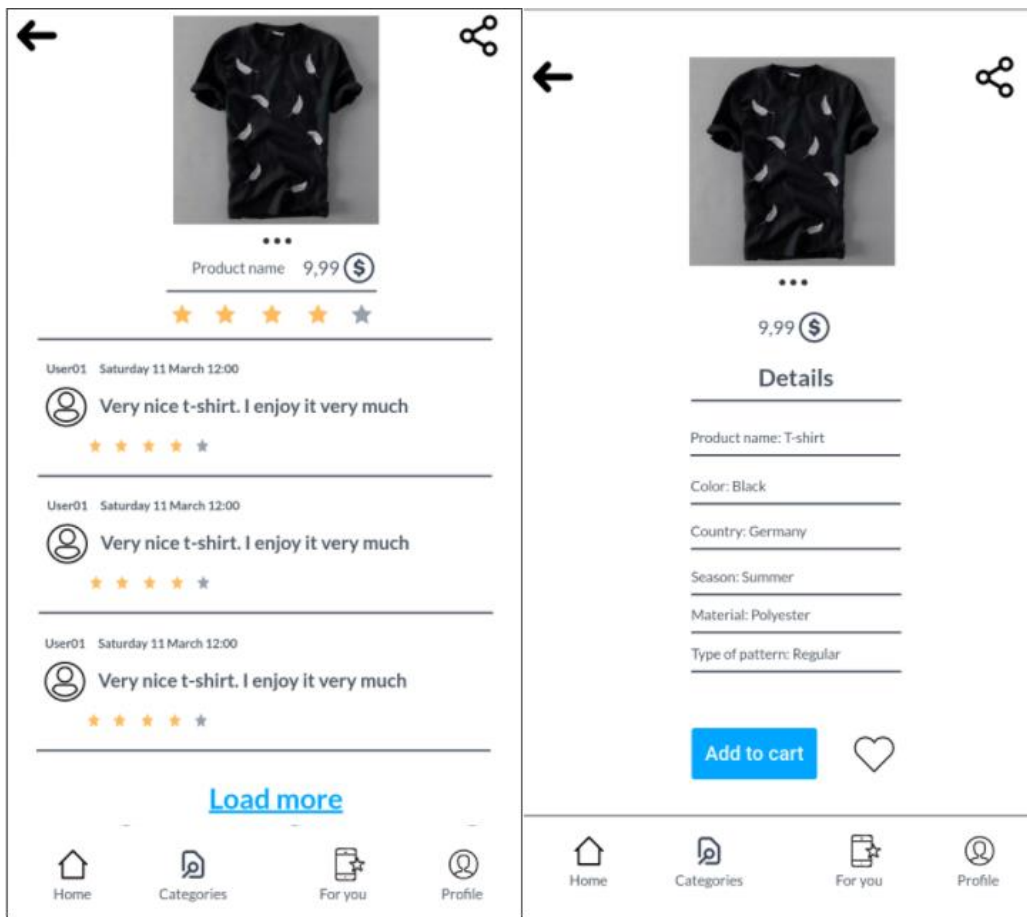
Product name 9,99

User01 Saturday 11 March 12:00
Very nice t-shirt. I enjoy it very much

User01 Saturday 11 March 12:00
Very nice t-shirt. I enjoy it very much

User01 Saturday 11 March 12:00
Very nice t-shirt. I enjoy it very much

Load more

Home Categories For you Profile

9,99

Details

Product name: T-shirt

Color: Black

Country: Germany

Season: Summer

Material: Polyester

Type of pattern: Regular

Add to cart

Home Categories For you Profile